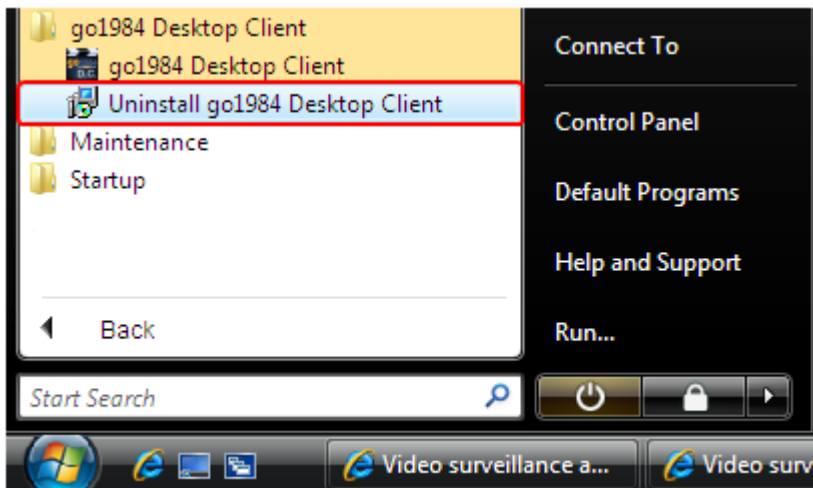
go1984 Desktop Client
go1984 Desktop Client
Uninstall go1984 Desktop Client
Maintenance
Startup

Back

Start Search

Connect To

Control Panel

Default Programs

Help and Support

Run...

Video surveillance a...

Video surv